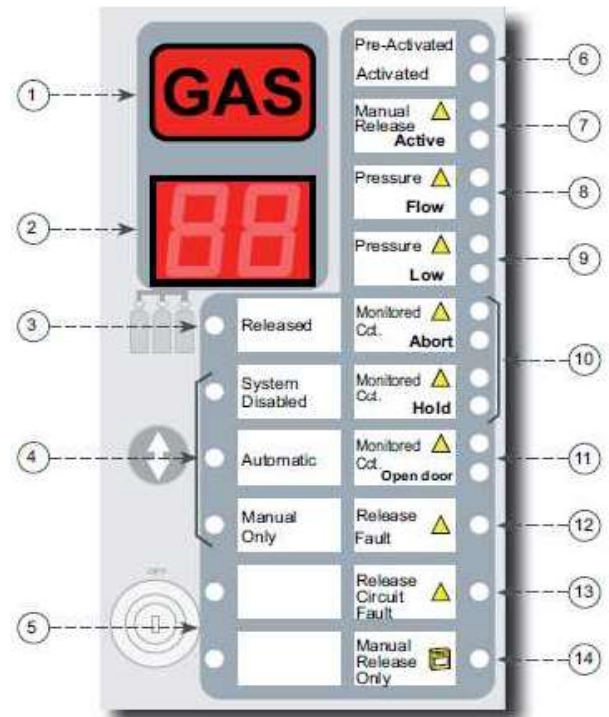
1
GAS
2
88
3
Released
System Disabled
4
Automatic
Manual Only
5
OFF
Pre-Activated
Activated
6
Manual Release
Active
7
Pressure
Flow
8
Pressure
Low
9
Monitored Cct.
Abort
10
Monitored Cct.
Hold
Monitored Cct.
Open door
11
Release Fault
12
Release Circuit Fault
13
Manual Release Only
14